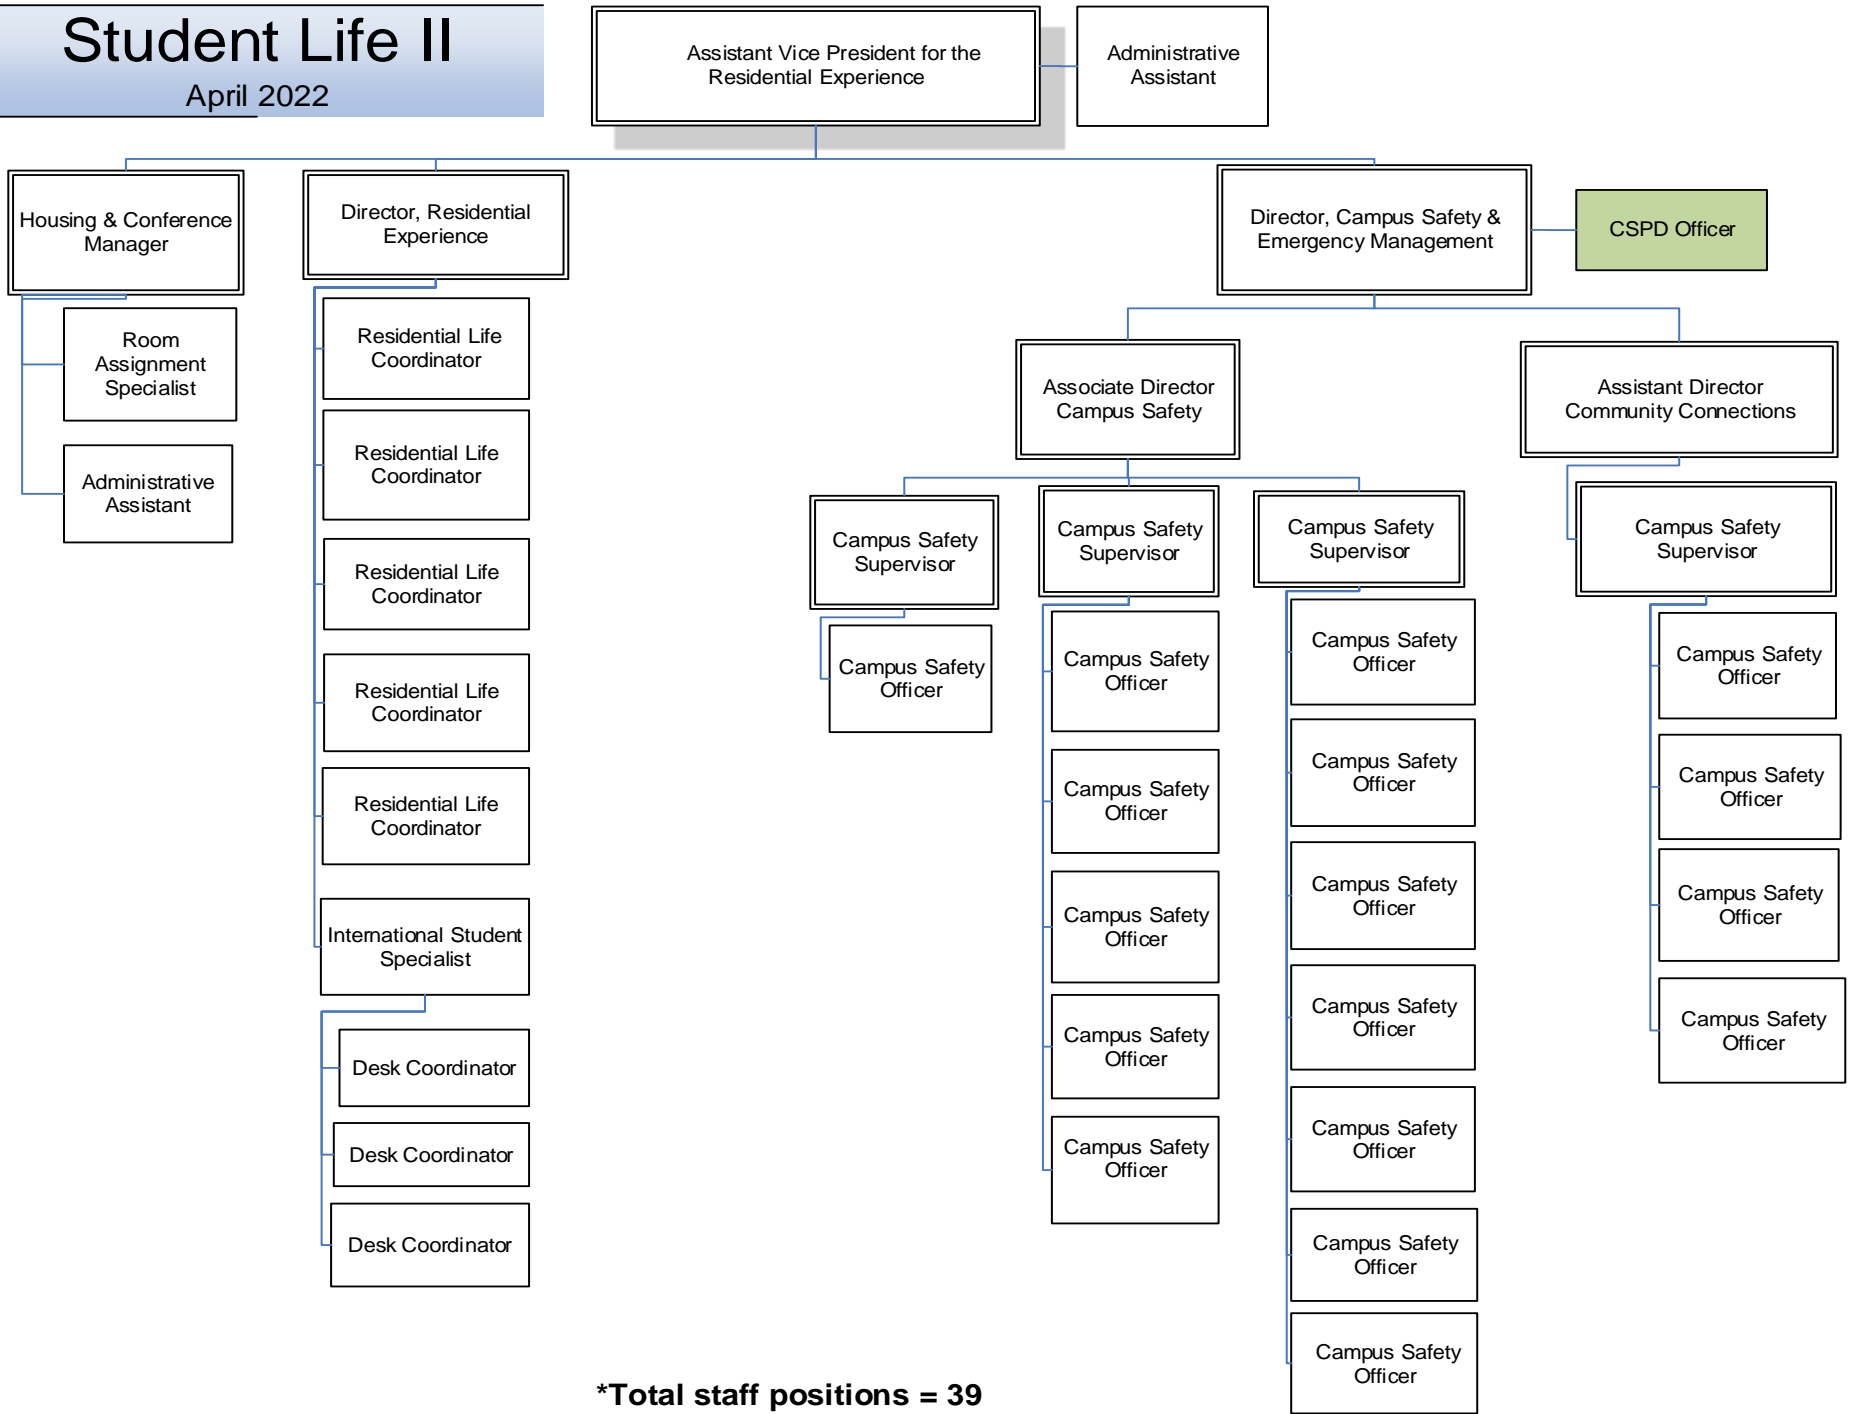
Student Life II
April 2022

Assistant Vice President for the Residential Experience

Administrative Assistant

Housing & Conference Manager

Room Assignment Specialist

Administrative Assistant

Director, Residential Experience

Residential Life Coordinator

Residential Life Coordinator

Residential Life Coordinator

Residential Life Coordinator

Residential Life Coordinator

International Student Specialist

Desk Coordinator

Desk Coordinator

Desk Coordinator

Director, Campus Safety & Emergency Management

CSPD Officer

Associate Director Campus Safety

Campus Safety Supervisor

Campus Safety Officer

Campus Safety Supervisor

Campus Safety Officer

Campus Safety Officer

Campus Safety Officer

Campus Safety Officer

Campus Safety Officer

Campus Safety Supervisor

Campus Safety Officer

Campus Safety Officer

Campus Safety Officer

Campus Safety Officer

Campus Safety Officer

Campus Safety Officer

Campus Safety Officer

Assistant Director Community Connections

Campus Safety Supervisor

Campus Safety Officer

Campus Safety Officer

Campus Safety Officer

Campus Safety Officer

*Total staff positions = 39